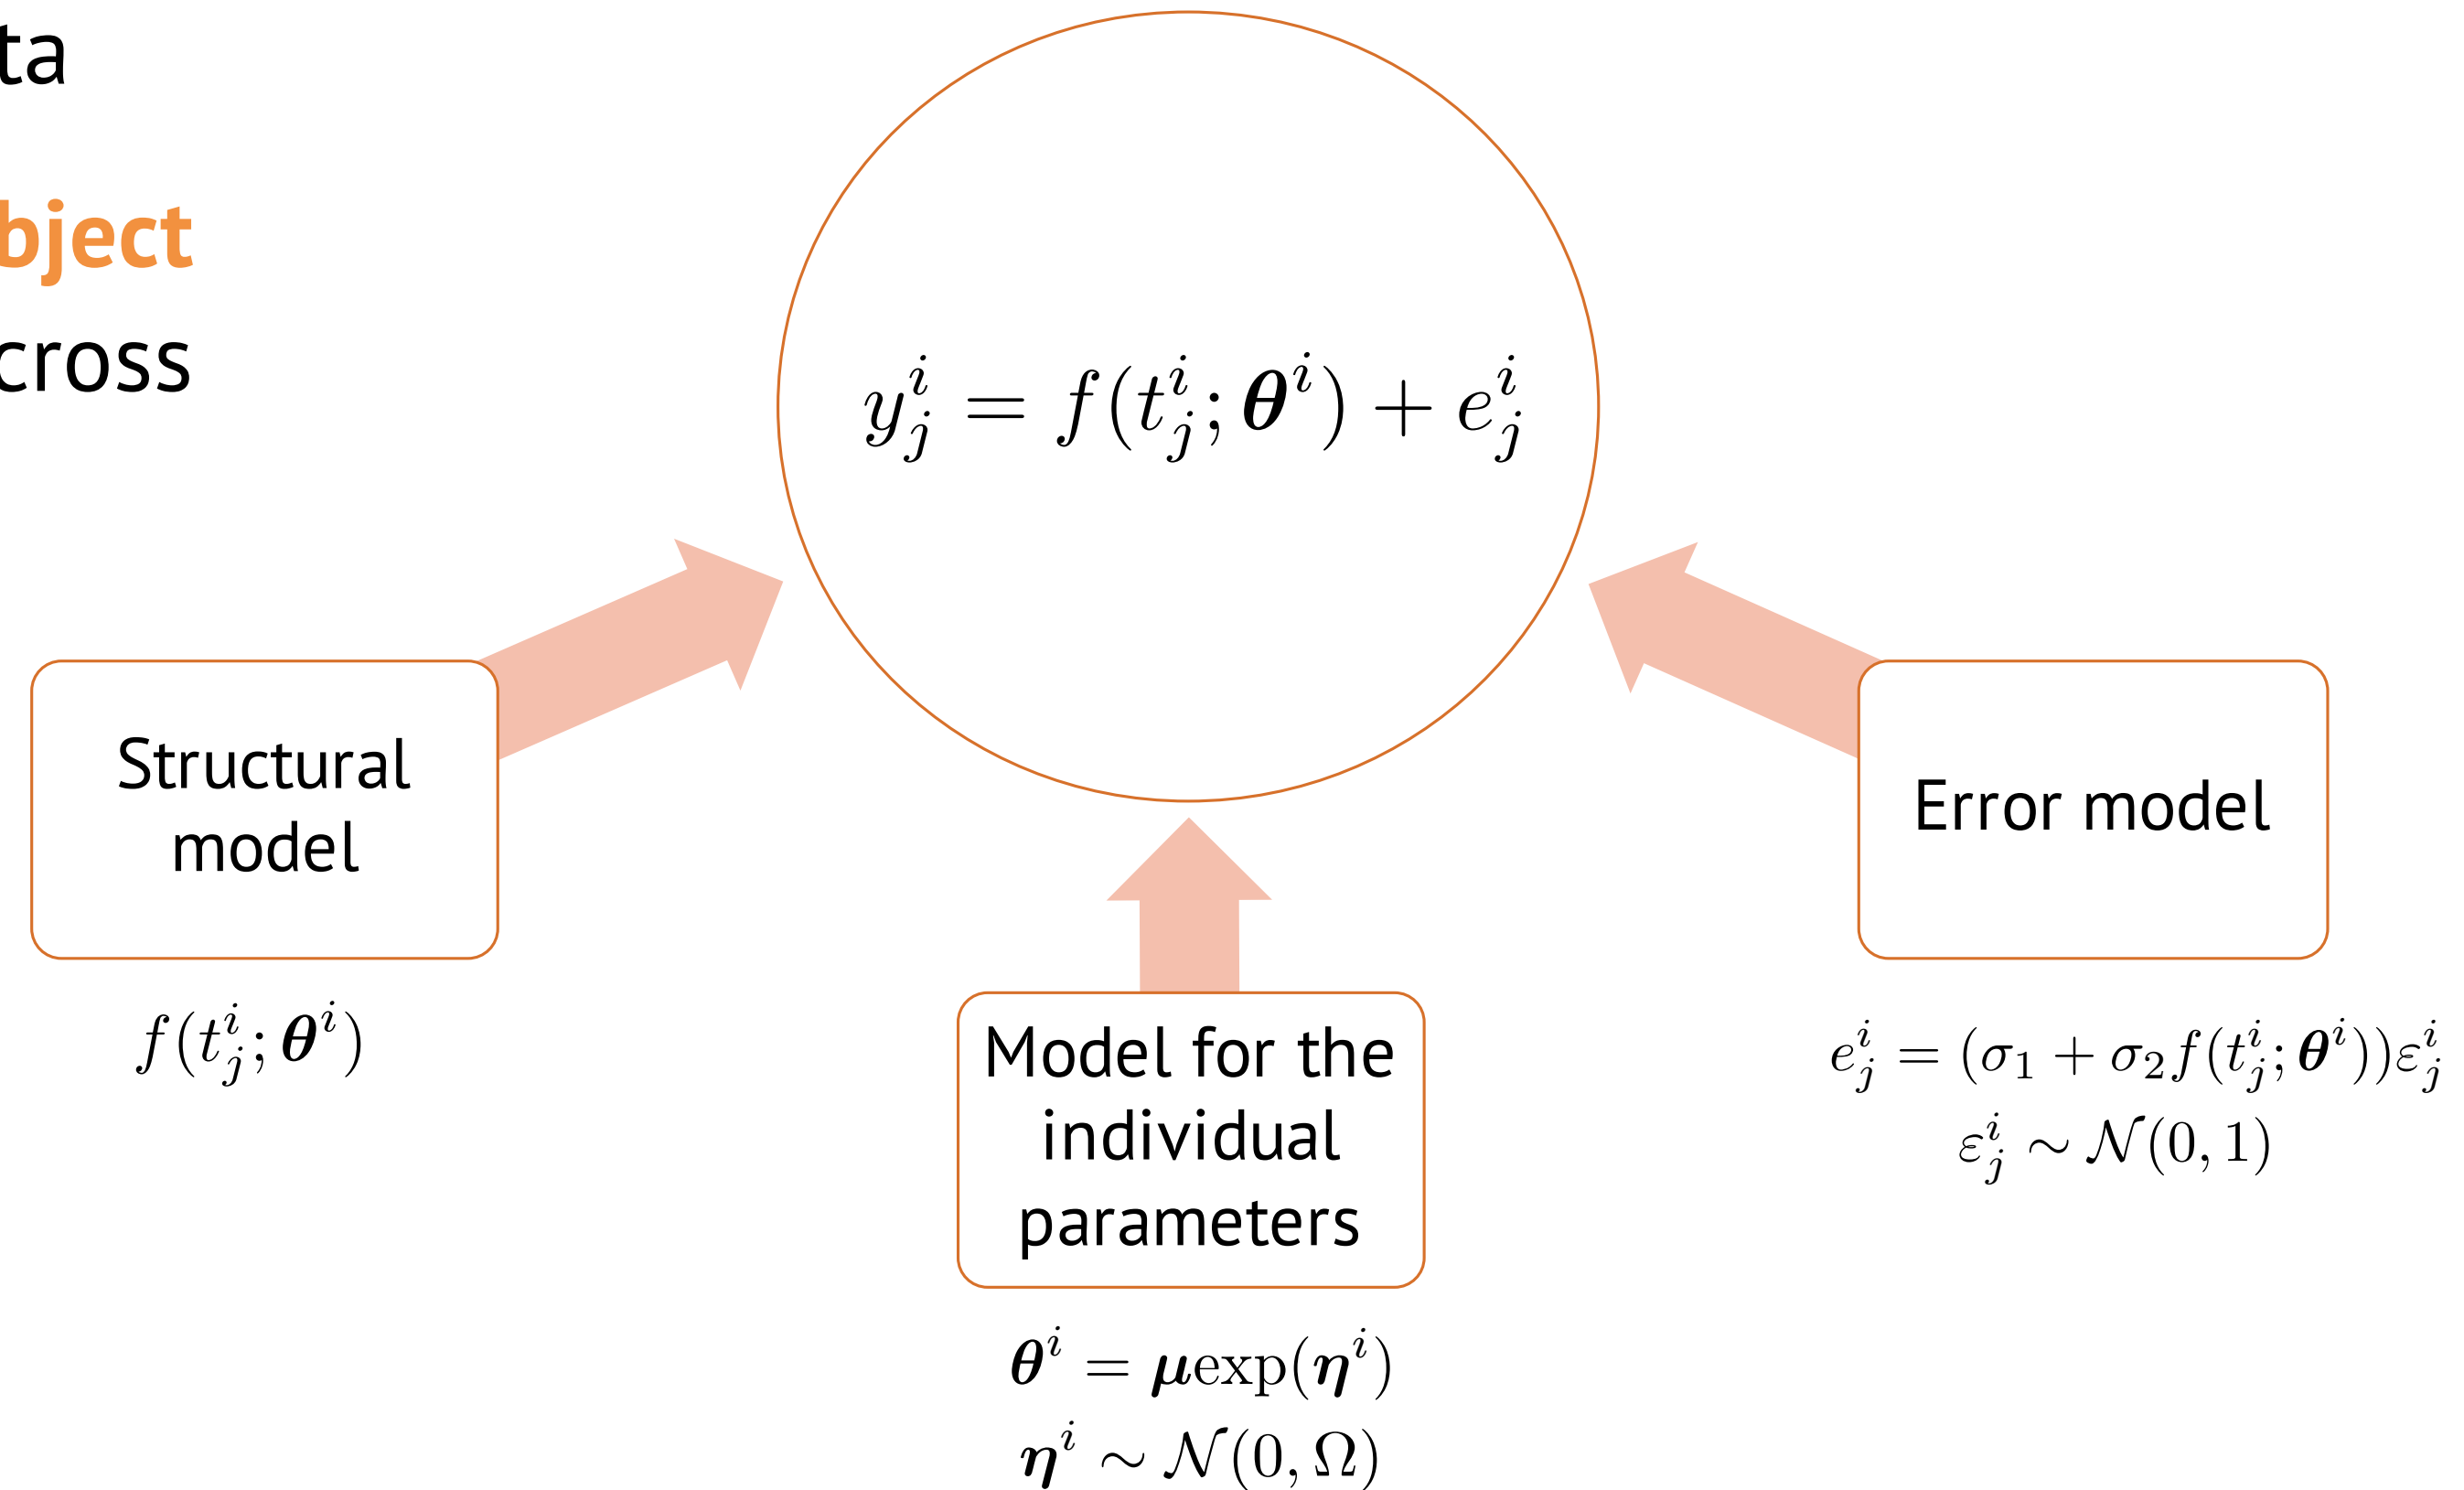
ta

bject

cross

$y_j^i = f(t_j^i; \boldsymbol{\theta}^i) + e_j^i$

Structural model

$f(t_j^i; \boldsymbol{\theta}^i)$

Model for the individual parameters

$\boldsymbol{\theta}^i = \boldsymbol{\mu}\exp(\boldsymbol{\eta}^i)$
$\boldsymbol{\eta}^i \sim \mathcal{N}(0, \Omega)$

Error model

$e_j^i = (\sigma_1 + \sigma_2 f(t_j^i; \boldsymbol{\theta}^i))\varepsilon_j^i$
$\varepsilon_j^i \sim \mathcal{N}(0, 1)$